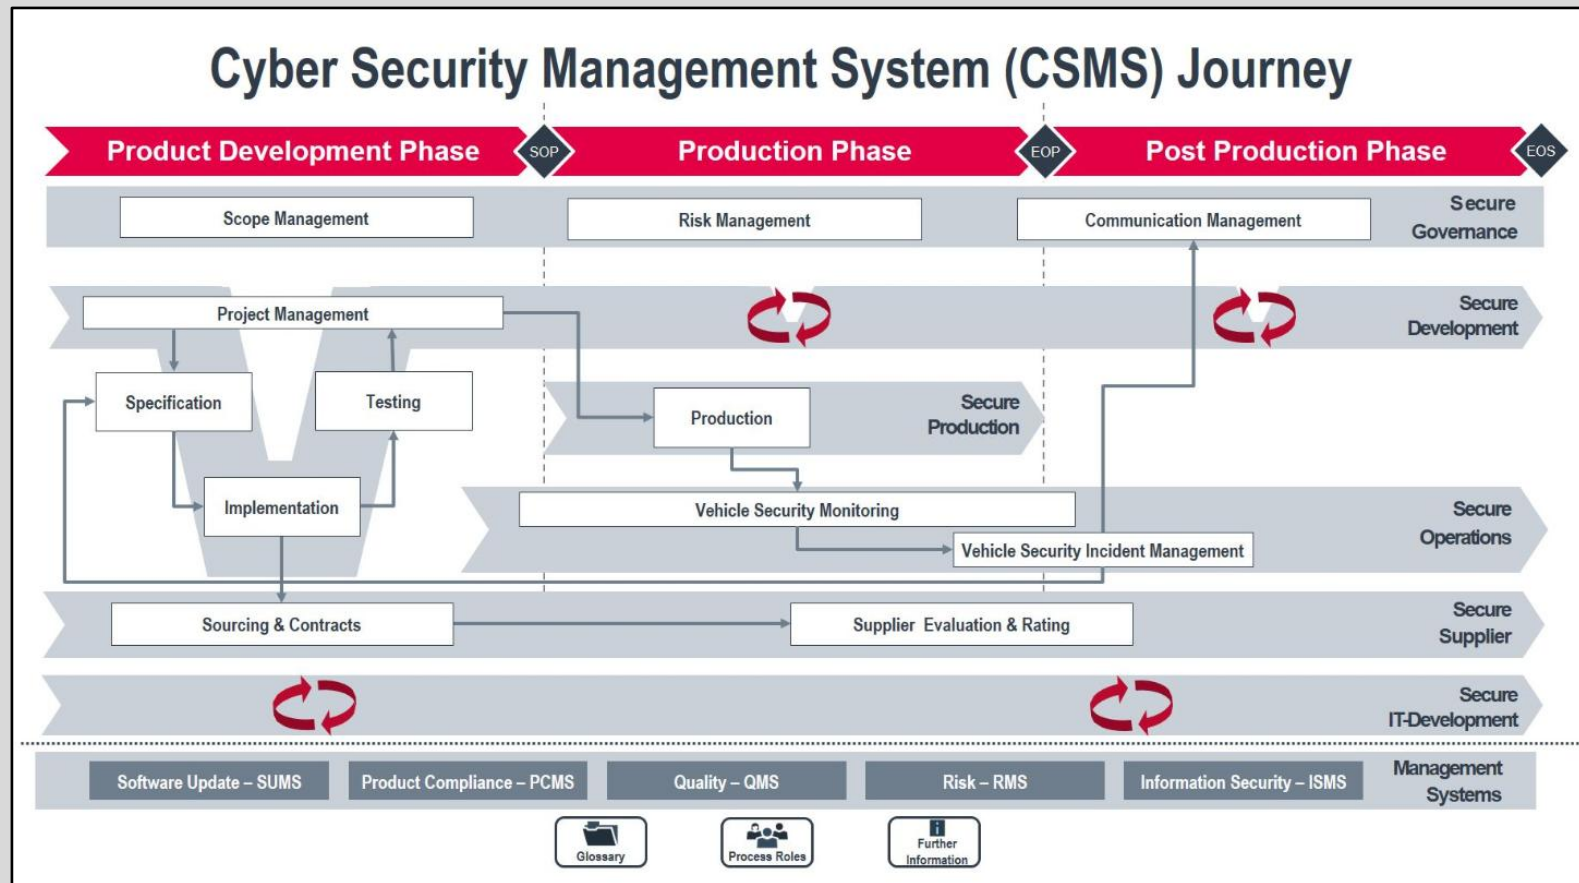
Cyber Security Management System (CSMS) Journey

Product Development Phase

SOP

Production Phase

EOP

Post Production Phase

EOS

Scope Management

Risk Management

Communication Management

Secure Governance

Project Management

Secure Development

Specification

Testing

Production

Secure Production

Implementation

Vehicle Security Monitoring

Vehicle Security Incident Management

Secure Operations

Sourcing & Contracts

Supplier Evaluation & Rating

Secure Supplier

Secure IT-Development

Software Update – SUMS

Product Compliance – PCMS

Quality – QMS

Risk – RMS

Information Security – ISMS

Management Systems

Glossary

Process Roles

Further Information